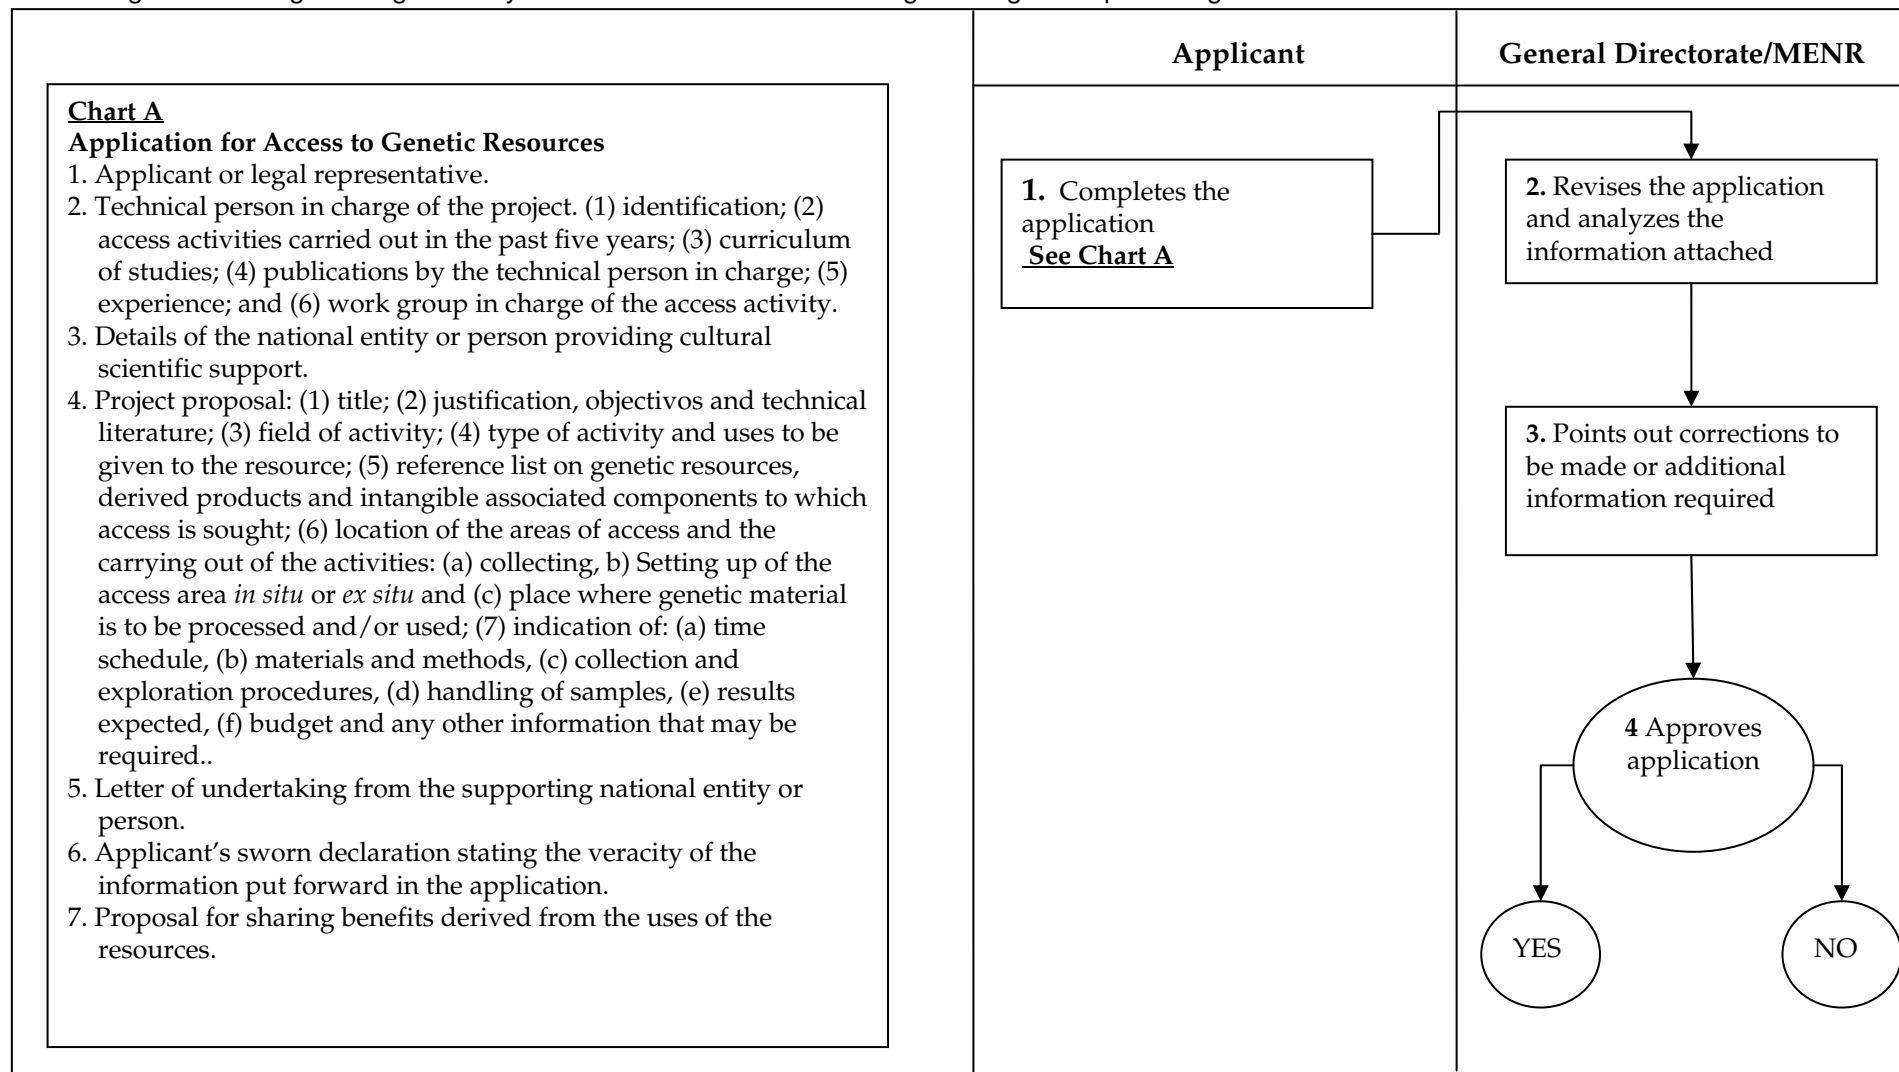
Chart A
Application for Access to Genetic Resources
1. Applicant or legal representative.
2. Technical person in charge of the project. (1) identification; (2) access activities carried out in the past five years; (3) curriculum of studies; (4) publications by the technical person in charge; (5) experience; and (6) work group in charge of the access activity.
3. Details of the national entity or person providing cultural scientific support.
4. Project proposal: (1) title; (2) justification, objectivos and technical literature; (3) field of activity; (4) type of activity and uses to be given to the resource; (5) reference list on genetic resources, derived products and intangible associated components to which access is sought; (6) location of the areas of access and the carrying out of the activities: (a) collecting, b) Setting up of the access area in situ or ex situ and (c) place where genetic material is to be processed and/or used; (7) indication of: (a) time schedule, (b) materials and methods, (c) collection and exploration procedures, (d) handling of samples, (e) results expected, (f) budget and any other information that may be required..
5. Letter of undertaking from the supporting national entity or person.
6. Applicant's sworn declaration stating the veracity of the information put forward in the application.
7. Proposal for sharing benefits derived from the uses of the resources.

| Applicant | General Directorate/MENR |
|---|---|

1. Completes the application
See Chart A

2. Revises the application and analyzes the information attached

3. Points out corrections to be made or additional information required

4 Approves application

YES

NO